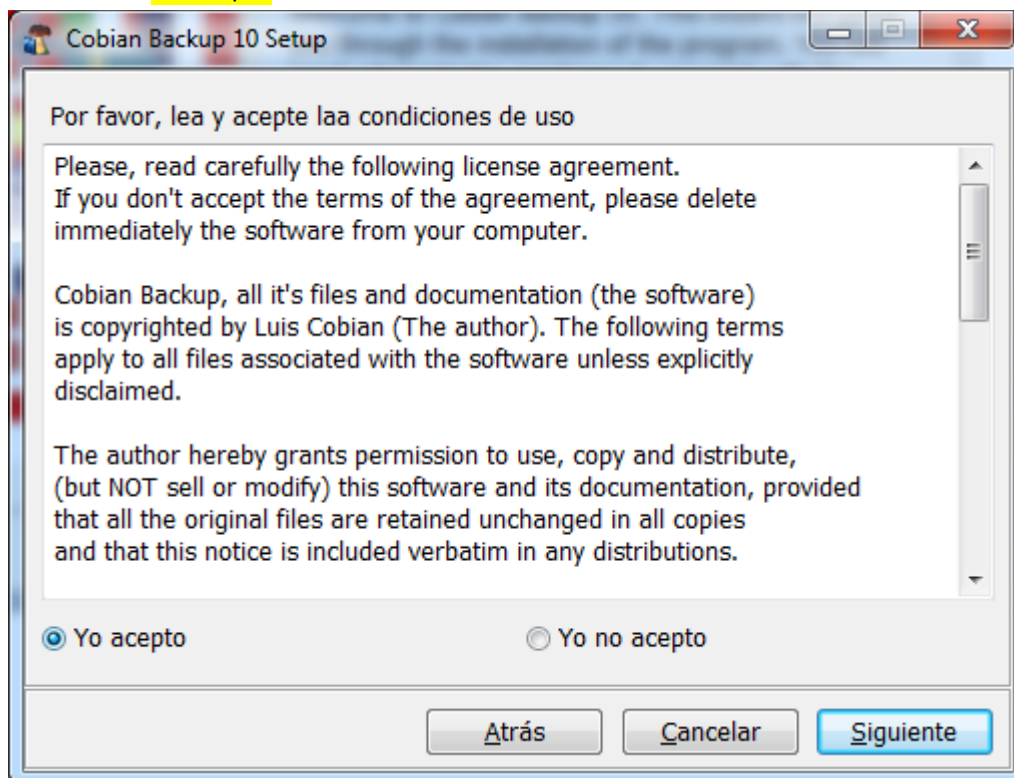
Cobian Backup 10 Setup

Por favor, lea y acepte laa condiciones de uso

Please, read carefully the following license agreement. If you don't accept the terms of the agreement, please delete immediately the software from your computer.

Cobian Backup, all it's files and documentation (the software) is copyrighted by Luis Cobian (The author). The following terms apply to all files associated with the software unless explicitly disclaimed.

The author hereby grants permission to use, copy and distribute, (but NOT sell or modify) this software and its documentation, provided that all the original files are retained unchanged in all copies and that this notice is included verbatim in any distributions.

Yo acepto

Yo no acepto

Atrás

Cancelar

Siguiente